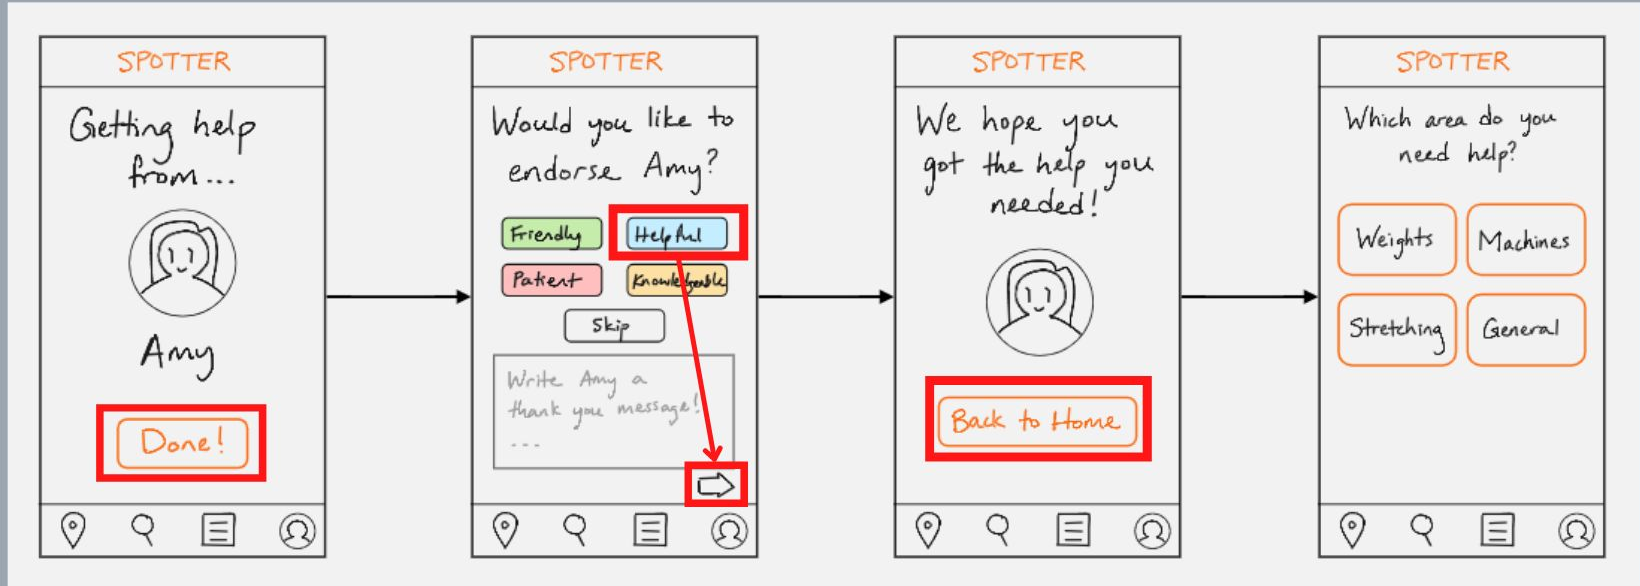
SPOTTER

Getting help from...

Amy

Done!

SPOTTER

Would you like to endorse Amy?

Friendly

Helpful

Patient

Knowledgeable

Skip

Write Amy a thank you message! ...

SPOTTER

We hope you got the help you needed!

Back to Home

SPOTTER

Which area do you need help?

Weights

Machines

Stretching

General